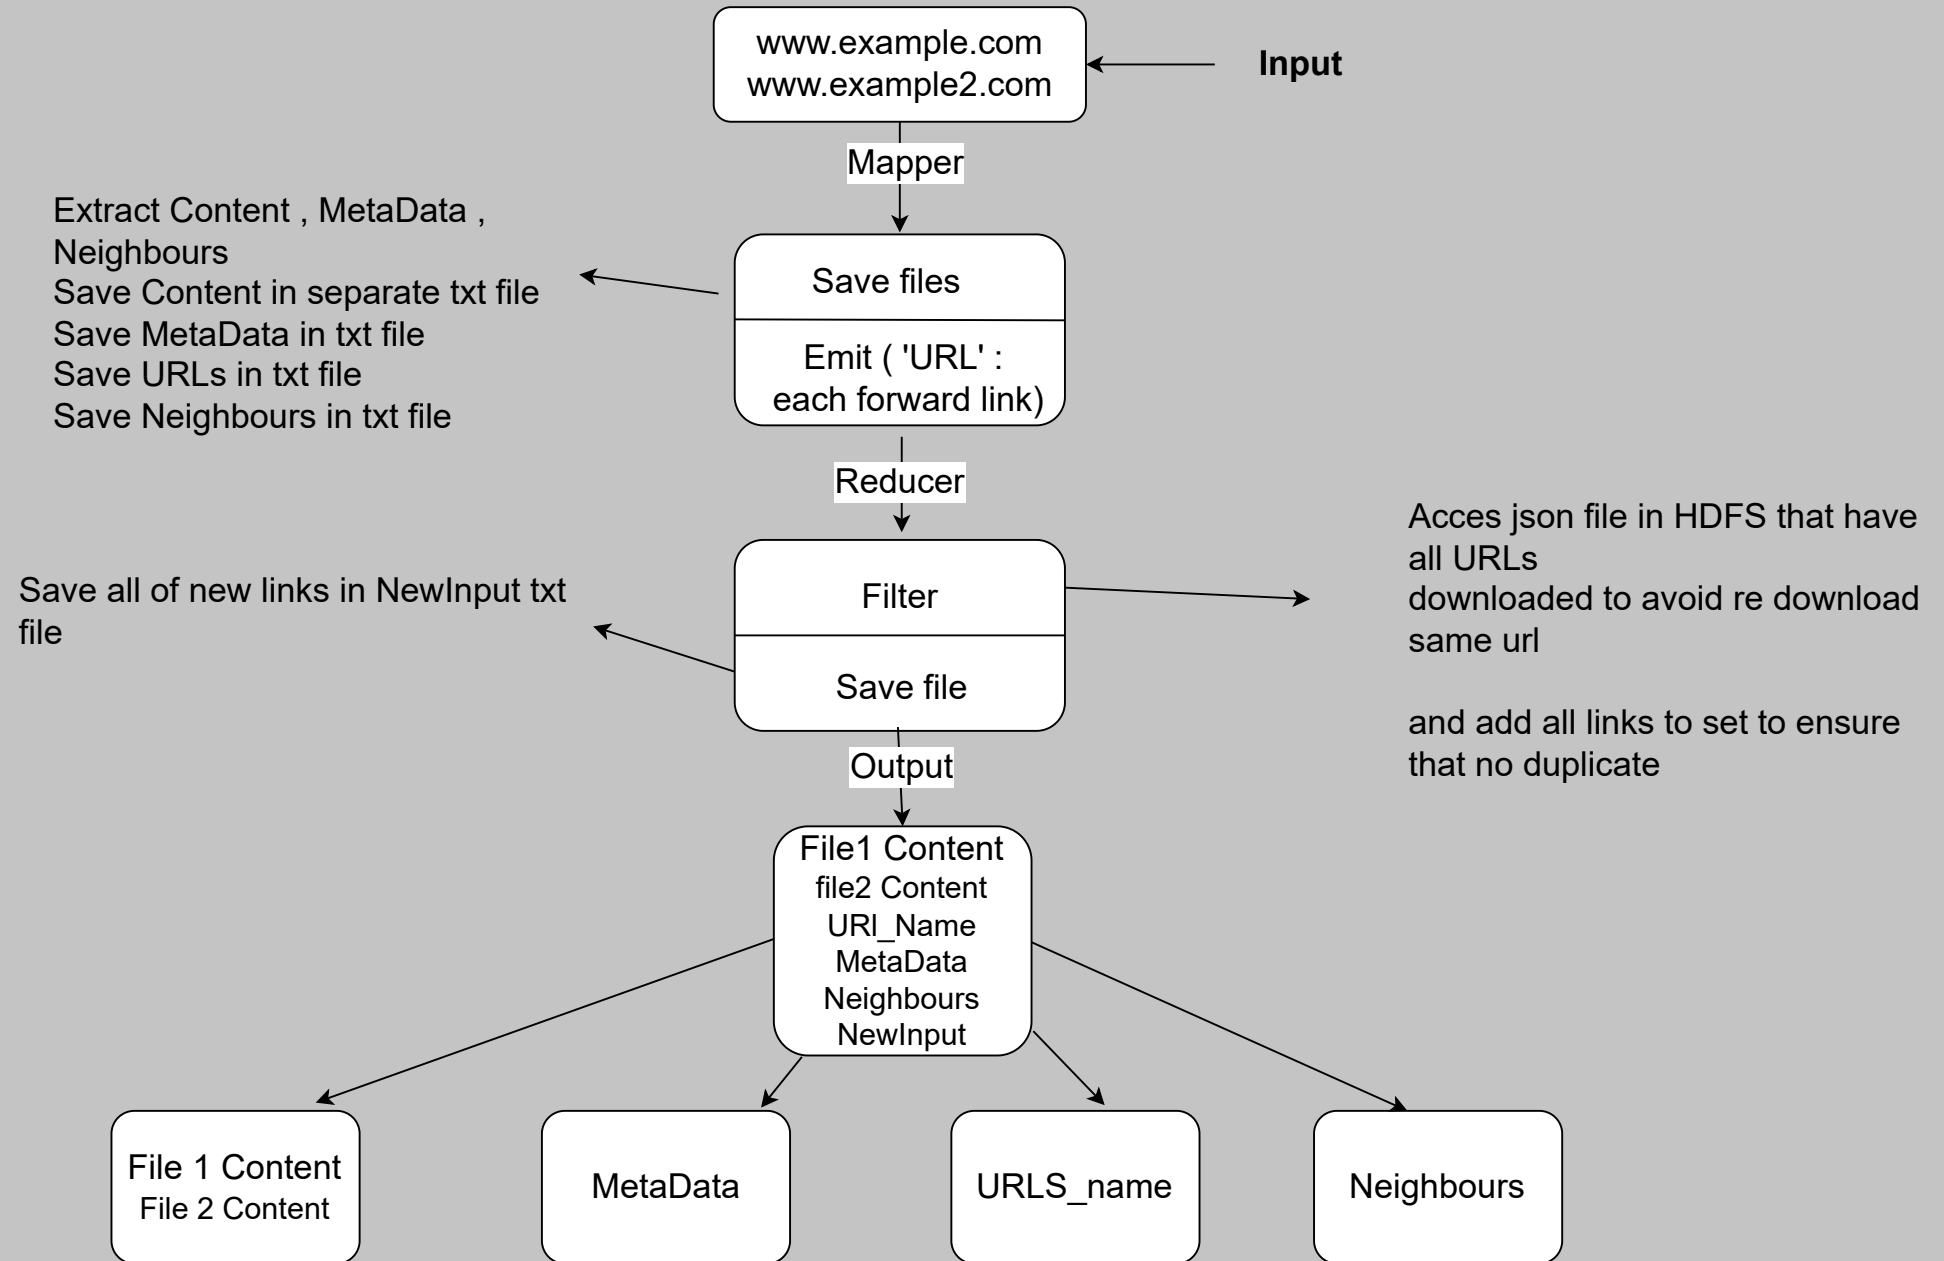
www.example.com
www.example2.com

Input

Mapper

Extract Content , MetaData , Neighbours
Save Content in separate txt file
Save MetaData in txt file
Save URLs in txt file
Save Neighbours in txt file

Save files

Emit ( 'URL' : each forward link)

Reducer

Acces json file in HDFS that have all URLs
downloaded to avoid re download same url

and add all links to set to ensure that no duplicate

Save all of new links in NewInput txt file

Filter

Save file

Output

File1 Content
file2 Content
URl_Name
MetaData
Neighbours
NewInput

File 1 Content
File 2 Content

MetaData

URLS_name

Neighbours